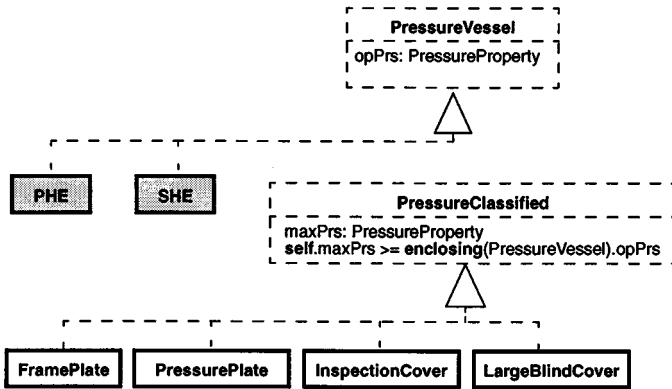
PressureVessel
opPrs: PressureProperty

PHE

SHE

PressureClassified
maxPrs: PressureProperty
self.maxPrs >= enclosing(PressureVessel).opPrs

FramePlate

PressurePlate

InspectionCover

LargeBlindCover